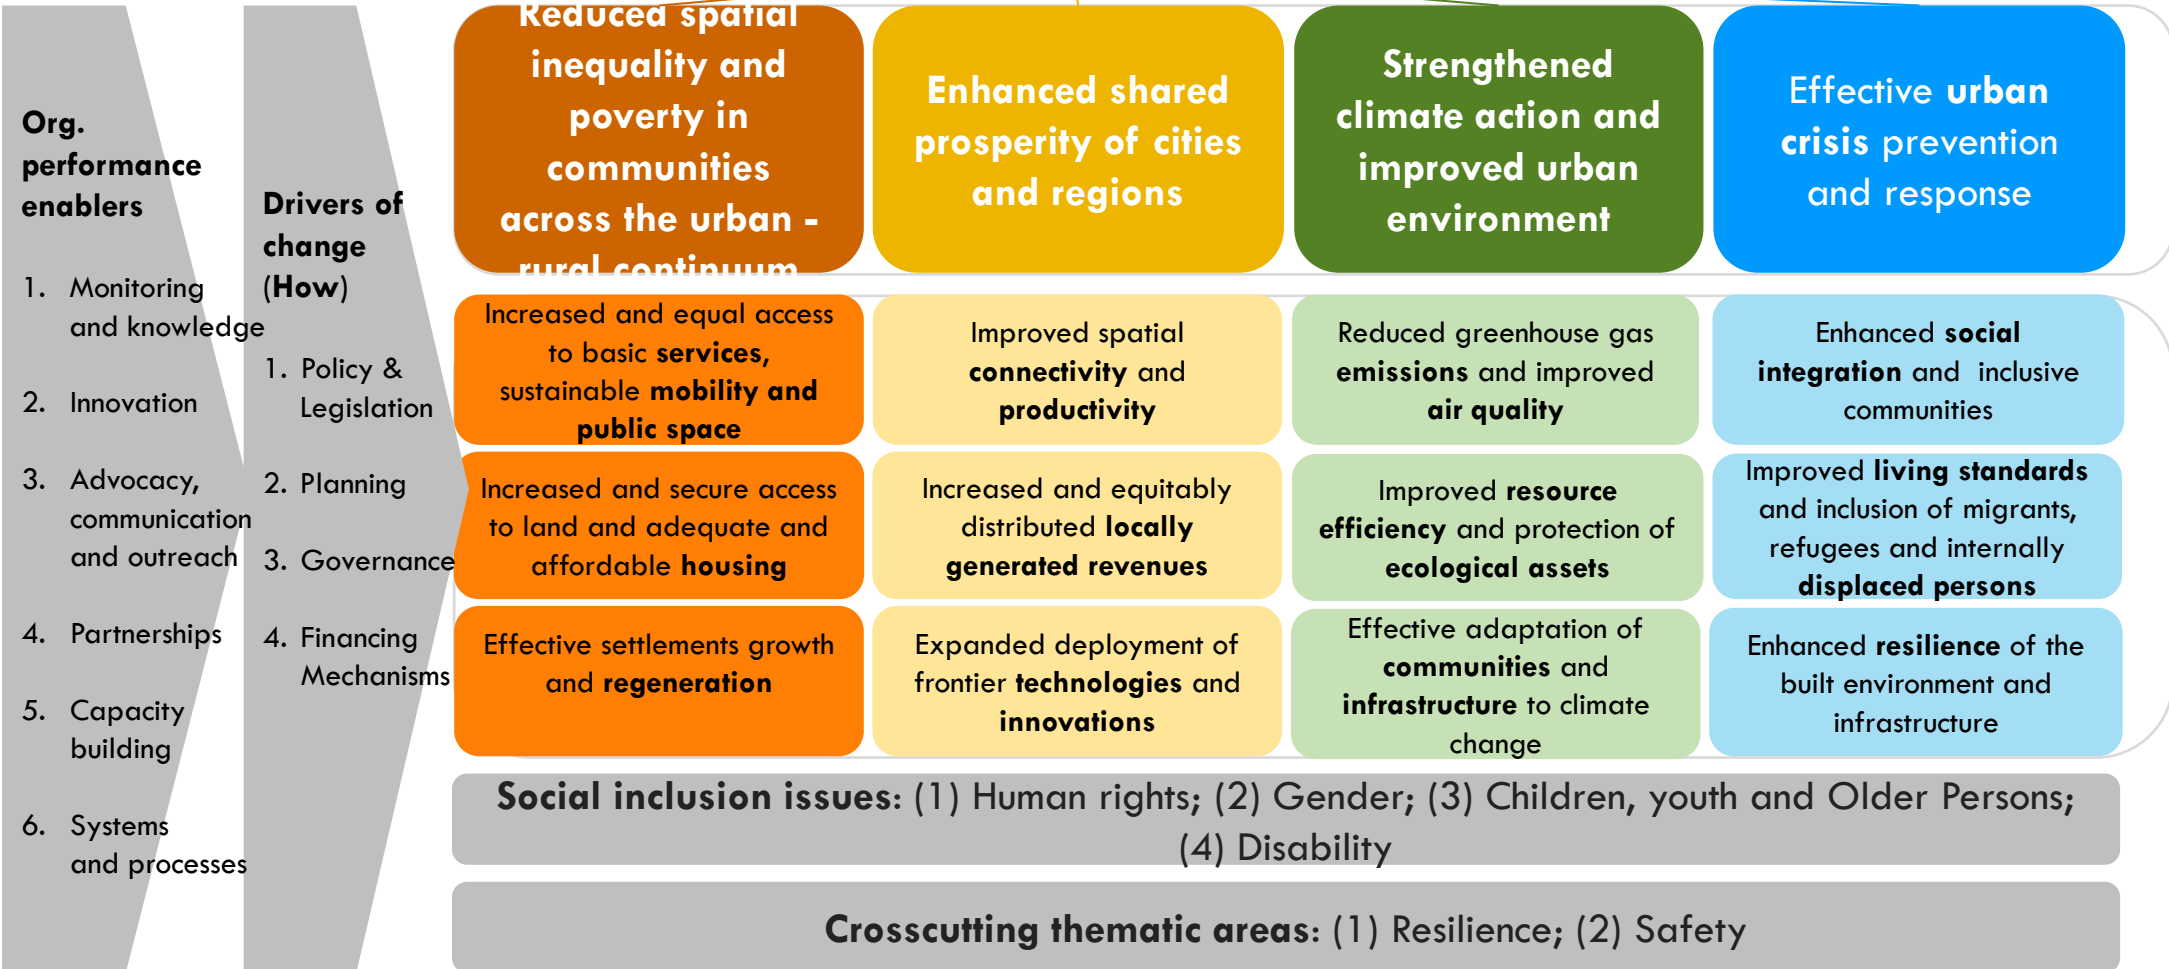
Org. performance enablers

1. Monitoring and knowledge

2. Innovation

3. Advocacy, communication and outreach

4. Partnerships

5. Capacity building

6. Systems and processes

Drivers of change (How)

1. Policy & Legislation

2. Planning

3. Governance

4. Financing Mechanisms

Reduced spatial inequality and poverty in communities across the urban - rural continuum

Enhanced shared prosperity of cities and regions

Strengthened climate action and improved urban environment

Effective urban crisis prevention and response

| Increased and equal access to basic services, sustainable mobility and public space | Improved spatial connectivity and productivity | Reduced greenhouse gas emissions and improved air quality | Enhanced social integration and inclusive communities |
|---|---|---|---|
| Increased and secure access to land and adequate and affordable housing | Increased and equitably distributed locally generated revenues | Improved resource efficiency and protection of ecological assets | Improved living standards and inclusion of migrants, refugees and internally displaced persons |
| Effective settlements growth and regeneration | Expanded deployment of frontier technologies and innovations | Effective adaptation of communities and infrastructure to climate change | Enhanced resilience of the built environment and infrastructure |

Social inclusion issues: (1) Human rights; (2) Gender; (3) Children, youth and Older Persons; (4) Disability

Crosscutting thematic areas: (1) Resilience; (2) Safety